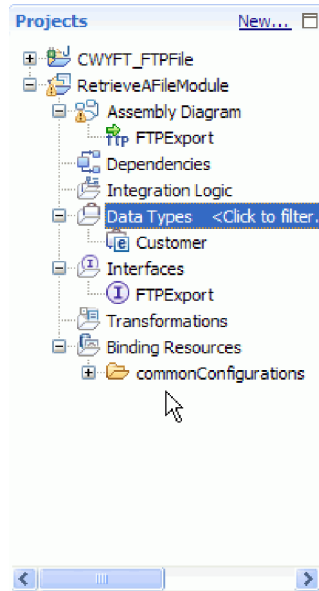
Projects New...

CWYFT_FTPFile
RetrieveAFileModule
Assembly Diagram
ftp FTPExport
Dependencies
Integration Logic
Data Types <Click to filter.
e Customer
Interfaces
I FTPExport
Transformations
Binding Resources
commonConfigurations